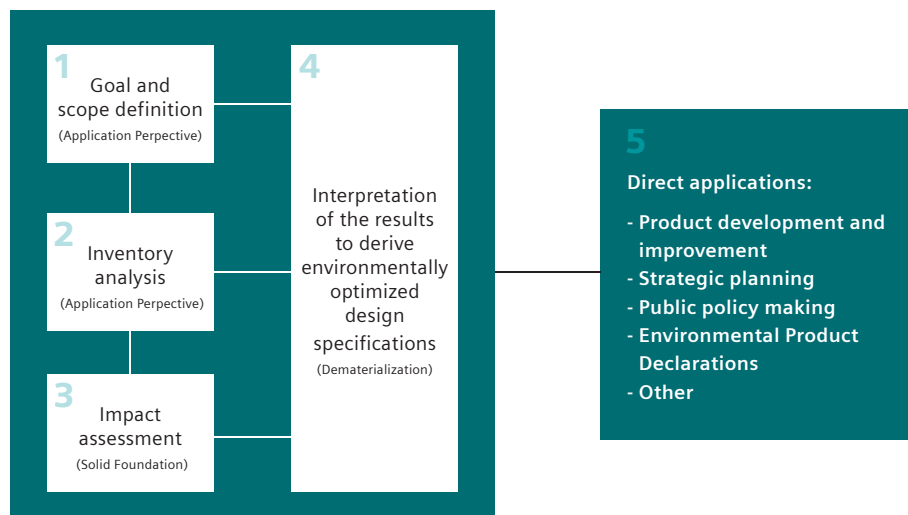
1
Goal and scope definition
(Application Perpective)

2
Inventory analysis
(Application Perpective)

3
Impact assessment
(Solid Foundation)

4
Interpretation of the results to derive environmentally optimized design specifications
(Dematerialization)

5
Direct applications:
- Product development and improvement
- Strategic planning
- Public policy making
- Environmental Product Declarations
- Other